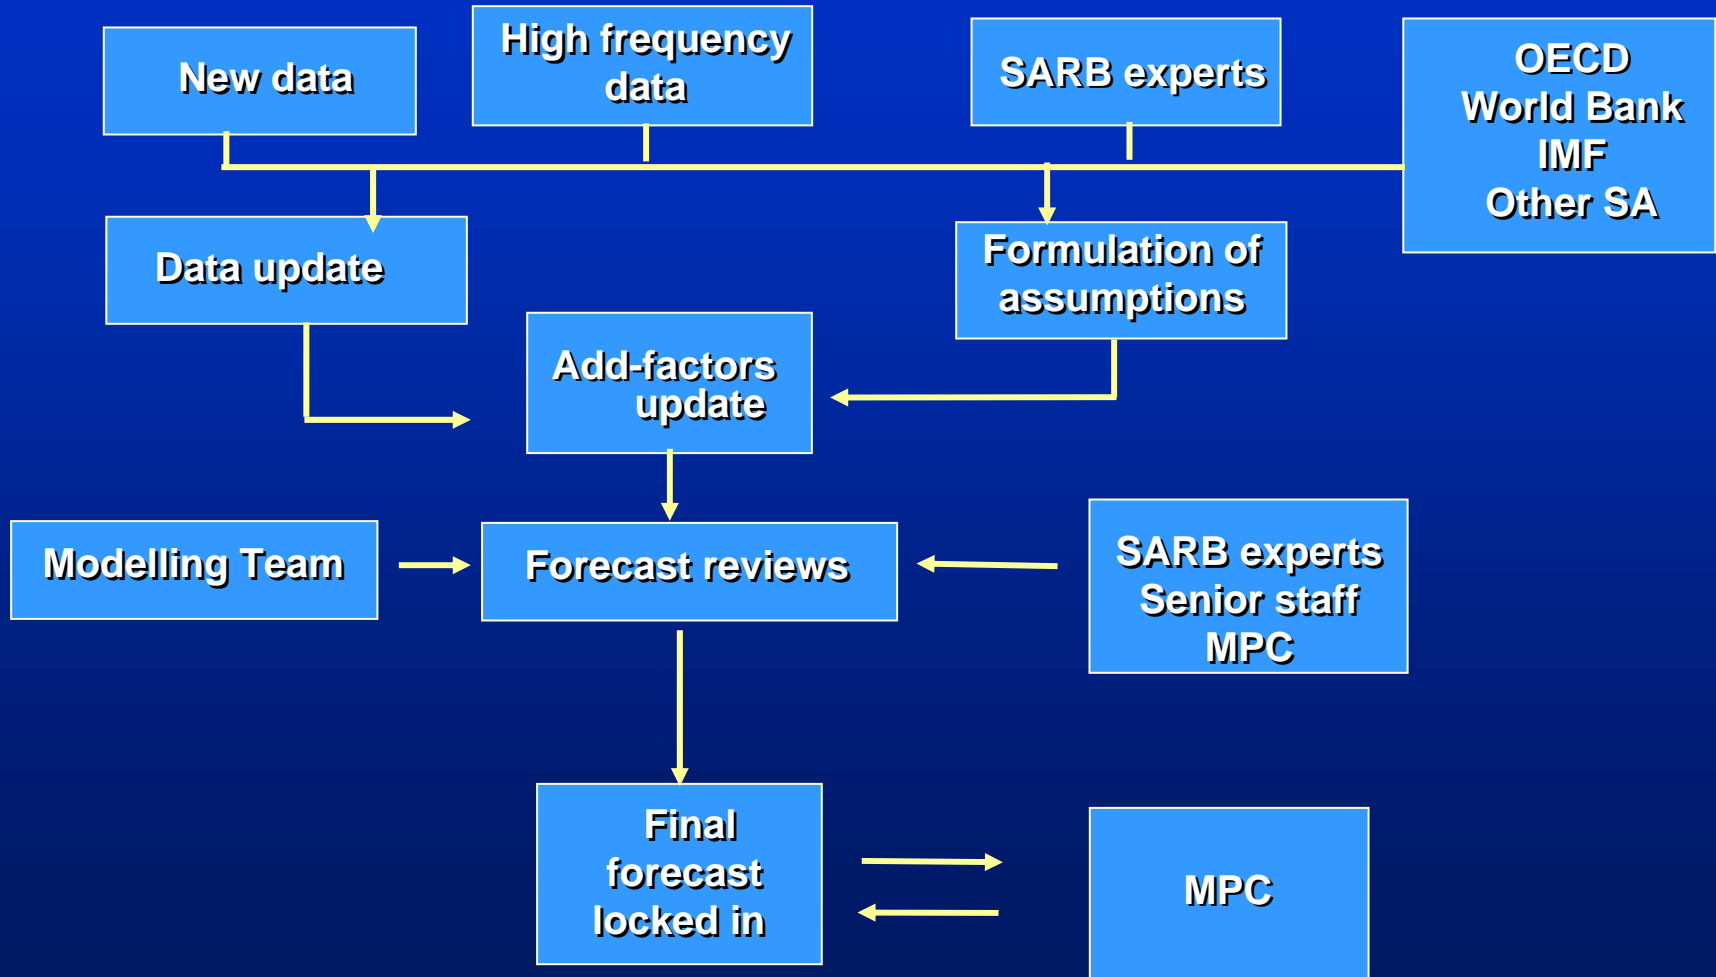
New data

High frequency data

SARB experts

OECD
World Bank
IMF
Other SA

Data update

Formulation of assumptions

Add-factors update

Modelling Team

Forecast reviews

SARB experts
Senior staff
MPC

Final forecast locked in

MPC